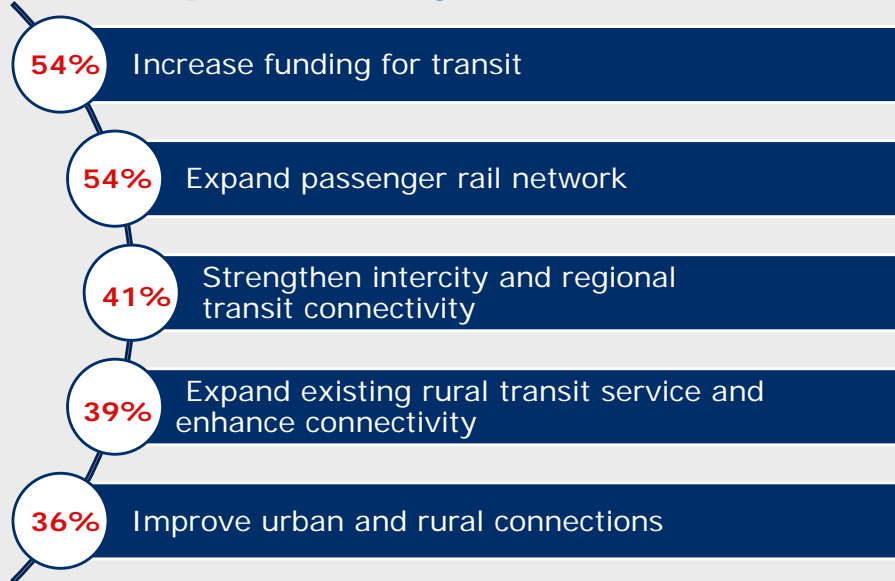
54% Increase funding for transit

54% Expand passenger rail network

41% Strengthen intercity and regional transit connectivity

39% Expand existing rural transit service and enhance connectivity

36% Improve urban and rural connections